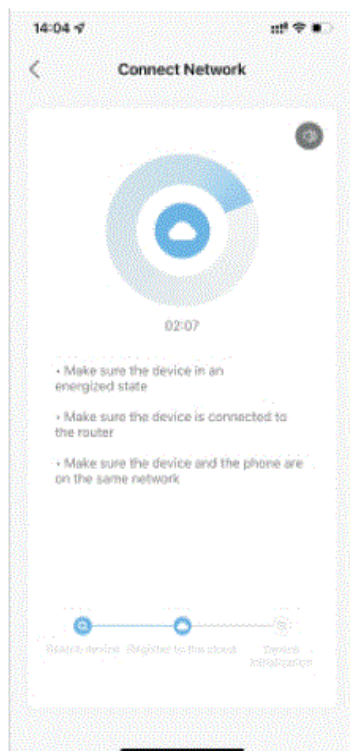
14:04

<

Connect Network

02:07

• Make sure the device in an energized state

• Make sure the device is connected to the router

• Make sure the device and the phone are on the same network

Search device

Register to the cloud

Device initialization